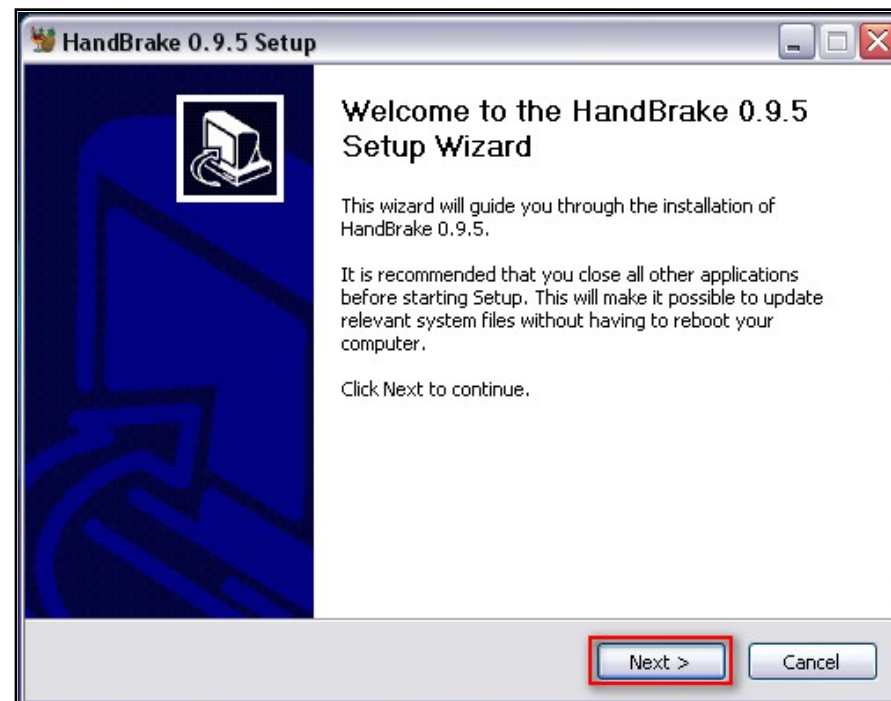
HandBrake 0.9.5 Setup

Welcome to the HandBrake 0.9.5 Setup Wizard

This wizard will guide you through the installation of HandBrake 0.9.5.

It is recommended that you close all other applications before starting Setup. This will make it possible to update relevant system files without having to reboot your computer.

Click Next to continue.

Next >

Cancel